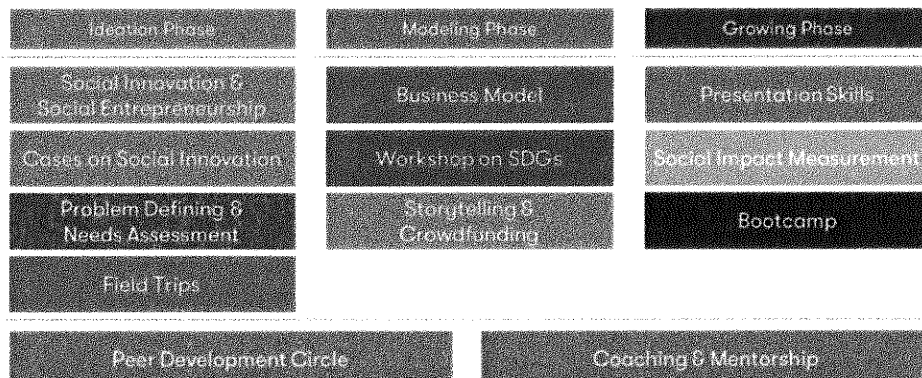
Ideation Phase

Social Innovation & Social Entrepreneurship

Cases on Social Innovation

Problem Defining & Needs Assessment

Field Trips

Modeling Phase

Business Model

Workshop on SDGs

Storytelling & Crowdfunding

Growing Phase

Presentation Skills

Social Impact Measurement

Bootcamp

Peer Development Circle

Coaching & Mentorship